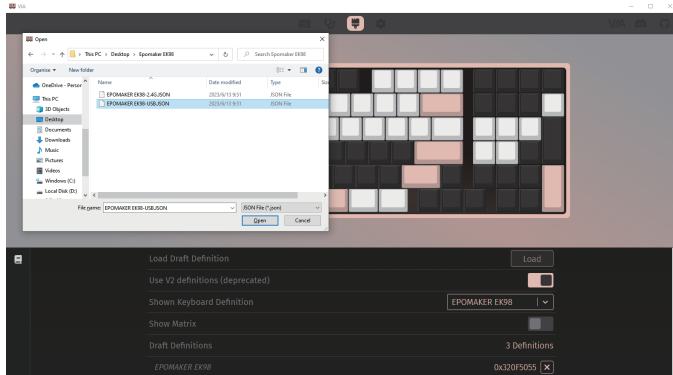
VIA

VIA

Open

This PC > Desktop > Epomaker EK98

Search Epomaker EK98

Organize ▾ New folder

OneDrive - Person

This PC

3D Objects

Desktop

Documents

Downloads

Music

Pictures

Videos

Windows (C:)

Local Disk (D:)

| Name | Date modified | Type | Size |
|---|---|---|---|
| EPOMAKER EK98-2.4G.JSON | 2023/6/13 9:31 | JSON File | |
| EPOMAKER EK98-USB.JSON | 2023/6/13 9:31 | JSON File | |

File name: EPOMAKER EK98-USB.JSON

JSON File (*.json)

Open

Cancel

Load Draft Definition

Load

Use V2 definitions (deprecated)

Shown Keyboard Definition

EPOMAKER EK98

Show Matrix

Draft Definitions

3 Definitions

EPOMAKER EK98

0x320F5055